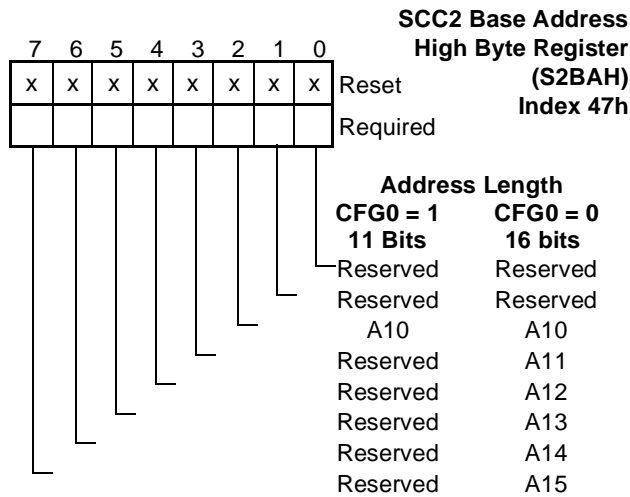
SCC2 Base Address High Byte Register (S2BAH) Index 47h

| 7 | 6 | 5 | 4 | 3 | 2 | 1 | 0 | |
|---|---|---|---|---|---|---|---|---|
| x | x | x | x | x | x | x | x | Reset |
| | | | | | | | | Required |

Address Length

| CFG0 = 1 11 Bits | CFG0 = 0 16 bits |
|---|---|
| Reserved | Reserved |
| Reserved | Reserved |
| A10 | A10 |
| Reserved | A11 |
| Reserved | A12 |
| Reserved | A13 |
| Reserved | A14 |
| Reserved | A15 |